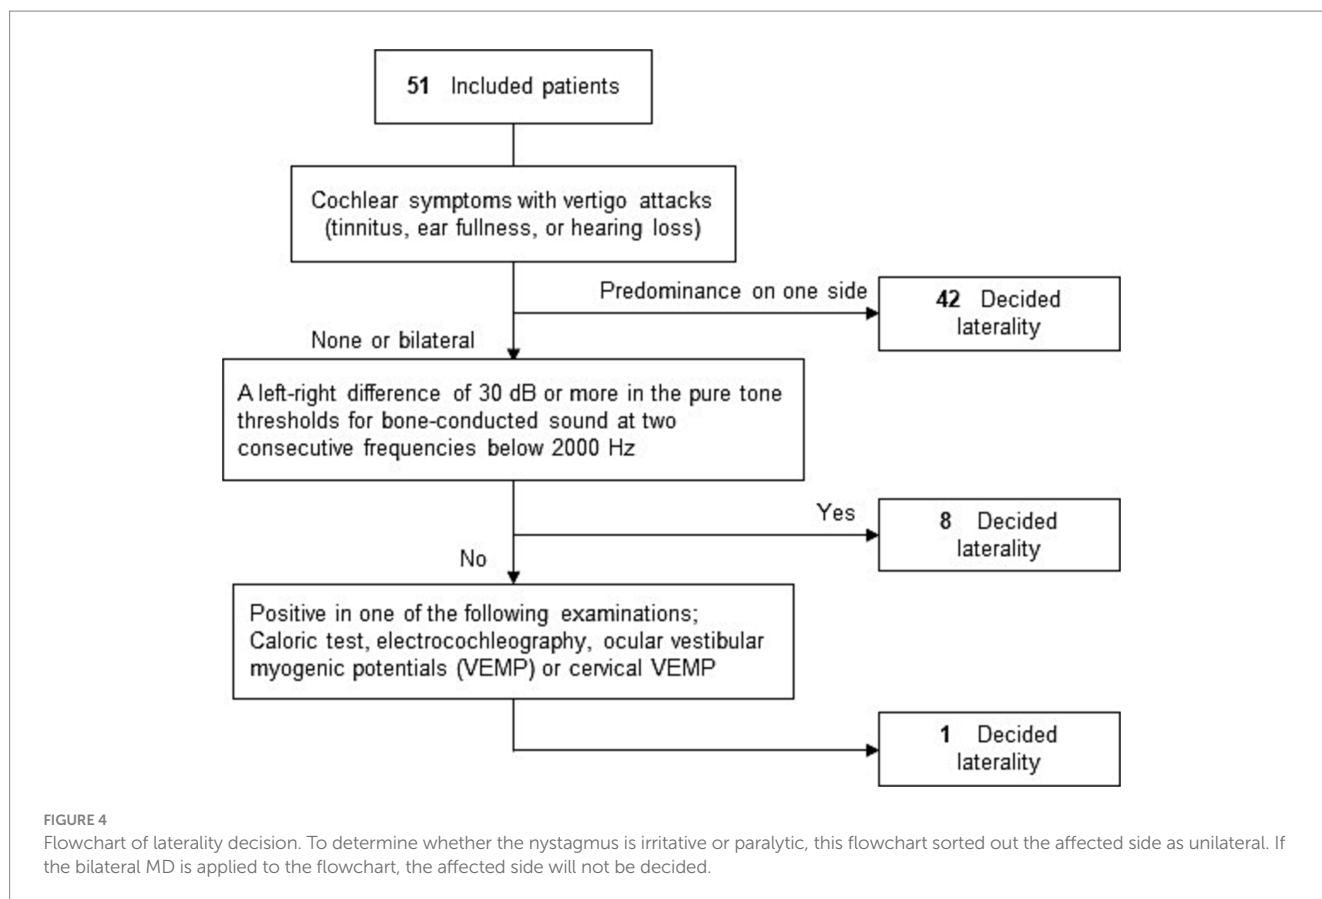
**51** Included patients

Cochlear symptoms with vertigo attacks (tinnitus, ear fullness, or hearing loss)

Predominance on one side

**42** Decided laterality

None or bilateral

A left-right difference of 30 dB or more in the pure tone thresholds for bone-conducted sound at two consecutive frequencies below 2000 Hz

Yes

**8** Decided laterality

No

Positive in one of the following examinations; Caloric test, electrocochleography, ocular vestibular myogenic potentials (VEMP) or cervical VEMP

**1** Decided laterality

FIGURE 4

Flowchart of laterality decision. To determine whether the nystagmus is irritative or paralytic, this flowchart sorted out the affected side as unilateral. If the bilateral MD is applied to the flowchart, the affected side will not be decided.